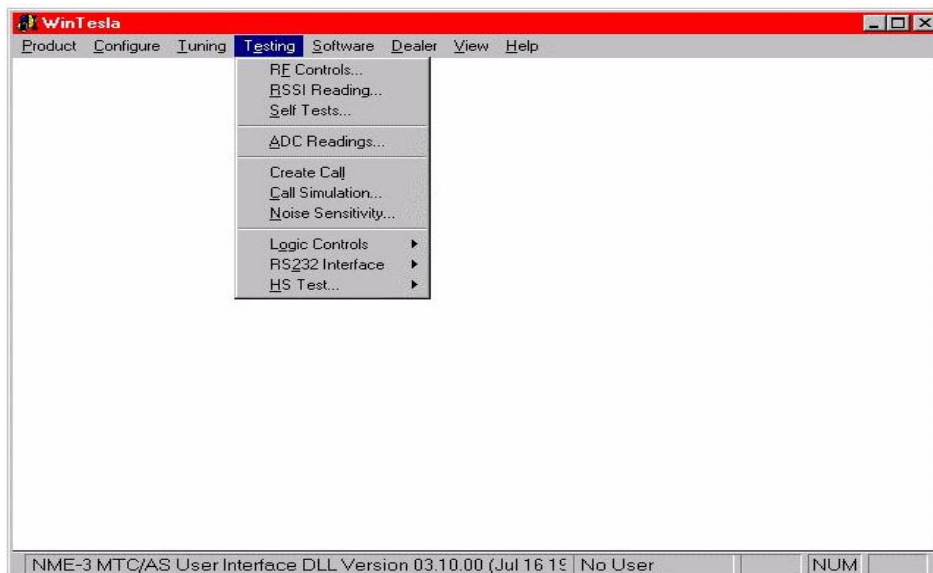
WinTesla

Product Configure Tuning Testing Software Dealer View Help

RF Controls...
RSSI Reading...
Self Tests...

ADC Readings...

Create Call
Call Simulation...
Noise Sensitivity...

Logic Controls
RS232 Interface
HS Test...

NME-3 MTC/AS User Interface DLL Version 03.10.00 (Jul 16 1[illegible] | No User | NUM